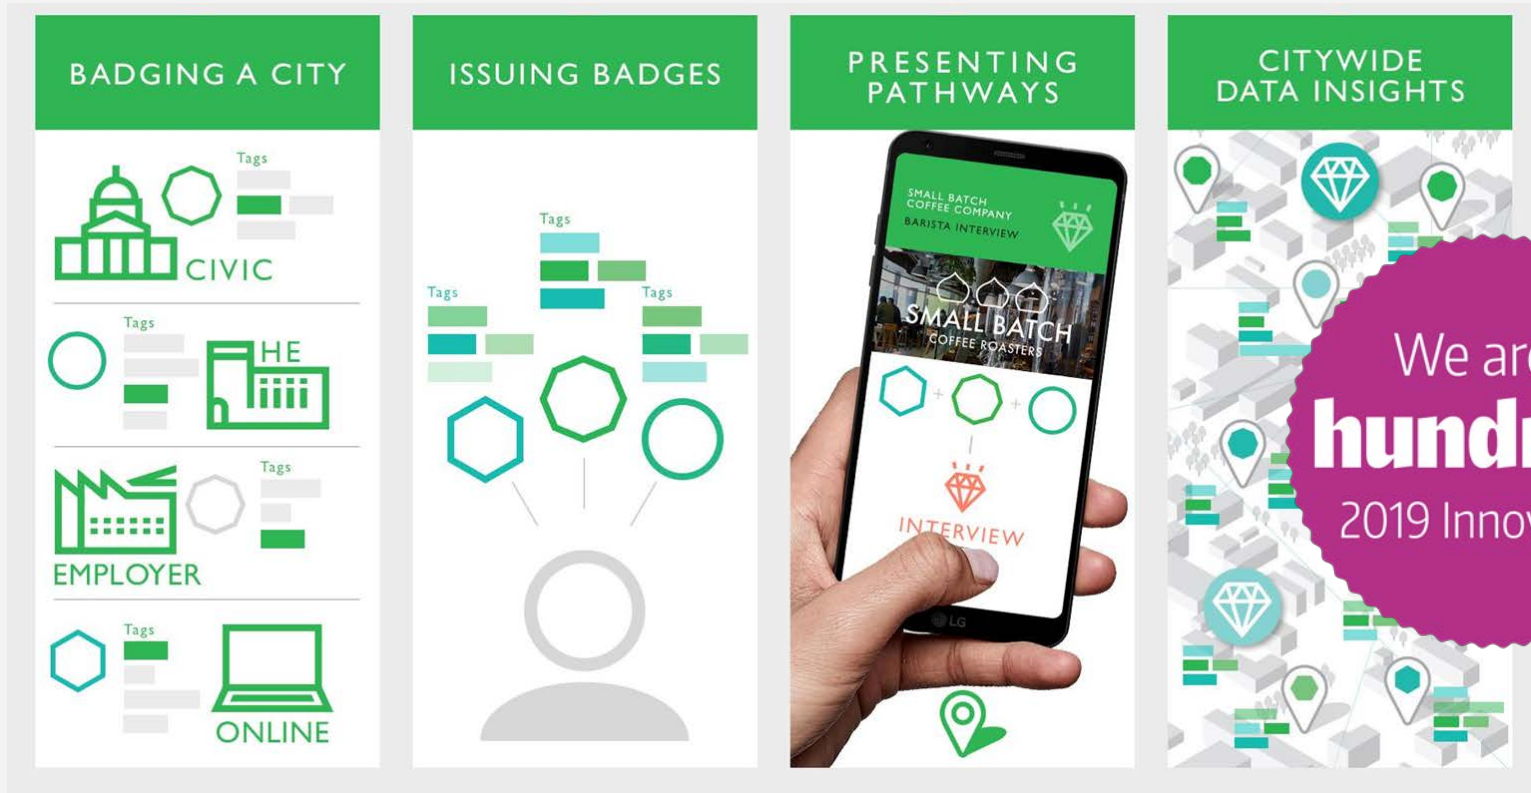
BADGING A CITY

Tags

CIVIC

Tags

HE

Tags

EMPLOYER

Tags

ONLINE

ISSUING BADGES

Tags

Tags

Tags

PRESENTING PATHWAYS

SMALL BATCH COFFEE COMPANY

BARISTA INTERVIEW

SMALL BATCH COFFEE ROASTERS

INTERVIEW

LG

CITYWIDE DATA INSIGHTS

We ar

hundr

2019 Innov